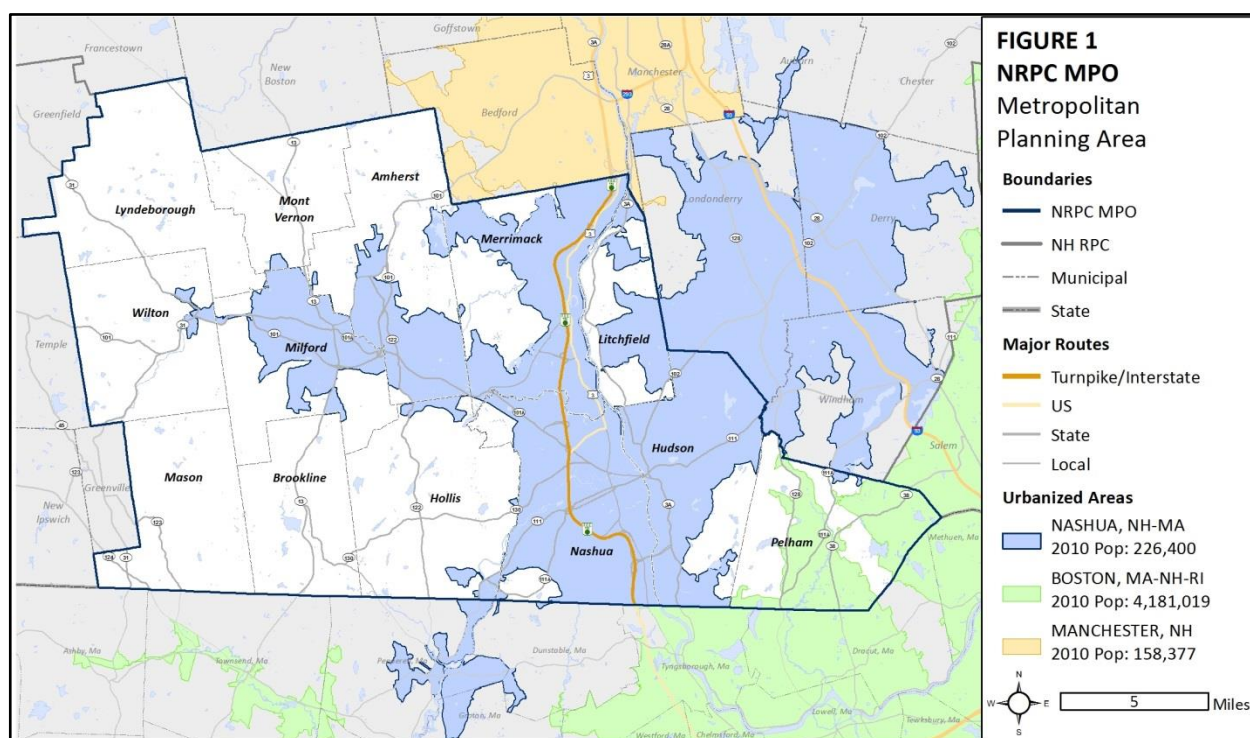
FIGURE 1
NRPC MPO
Metropolitan Planning Area

Boundaries
NRPC MPO
NH RPC
Municipal
State

Major Routes
Turnpike/Interstate
US
State
Local

Urbanized Areas
NASHUA, NH-MA 2010 Pop: 226,400
BOSTON, MA-NH-RI 2010 Pop: 4,181,019
MANCHESTER, NH 2010 Pop: 158,377

N
W
E
S
5
Miles

Francestown
Goffstown
Manchester
Auburn
Chester
New Boston
Greenfield
Bedford
Amherst
Mont Vernon
Lyndeborough
Merrimack
Londonderry
Derry
Wilton
Milford
Litchfield
Temple
Windham
Salem
Hudson
Mason
Brookline
Hollis
Greenville
New Ipswich
Nashua
Pelham
Methuen, Ma
Ashby, Ma
Townsend, Ma
Pepperell
Dunstable, Ma
Tyngsborough, Ma
Dracut, Ma
Lowell, Ma
Groton, Ma
Westford, Ma
Chelmsford, Ma
Tewksbury, Ma